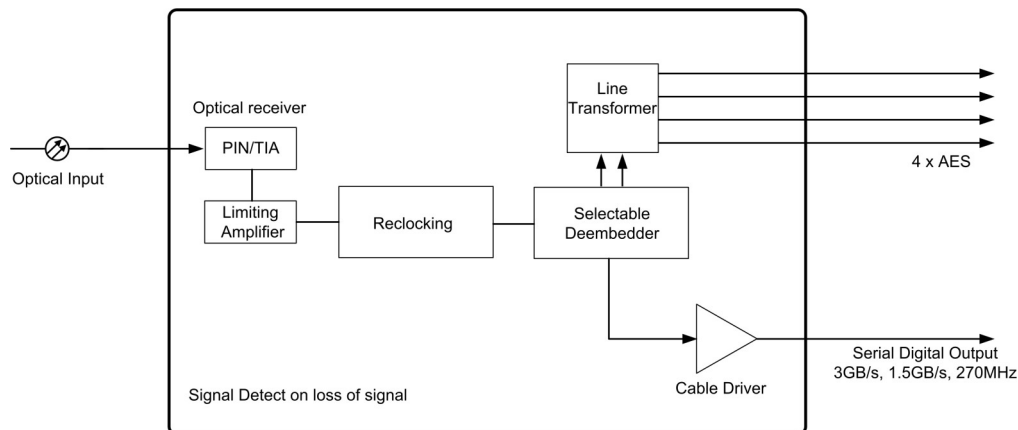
Optical Input

Optical receiver

PIN/TIA

Limiting Amplifier

Reclocking

Line Transformer

Selectable Deembedder

4 x AES

Cable Driver

Serial Digital Output 3GB/s, 1.5GB/s, 270MHz

Signal Detect on loss of signal